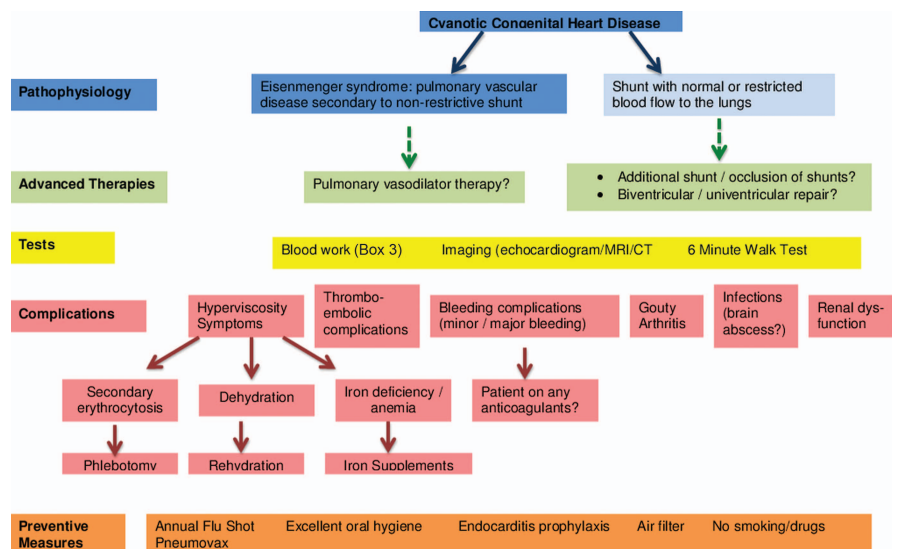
Cyanotic Congenital Heart Disease

Pathophysiology

Eisenmenger syndrome: pulmonary vascular disease secondary to non-restrictive shunt

Shunt with normal or restricted blood flow to the lungs

Advanced Therapies

Pulmonary vasodilator therapy?

- Additional shunt / occlusion of shunts?
- Biventricular / univentricular repair?

Tests

Blood work (Box 3)
Imaging (echocardiogram/MRI/CT
6 Minute Walk Test

Complications

Hyperviscosity Symptoms

Thrombo-embolic complications

Bleeding complications (minor / major bleeding)

Gouty Arthritis

Infections (brain abscess?)

Renal dys-function

Secondary erythrocytosis

Dehydration

Iron deficiency / anemia

Patient on any anticoagulants?

Phlebotomy

Rehydration

Iron Supplements

Preventive Measures

Annual Flu Shot
Pneumovax
Excellent oral hygiene
Endocarditis prophylaxis
Air filter
No smoking/drugs